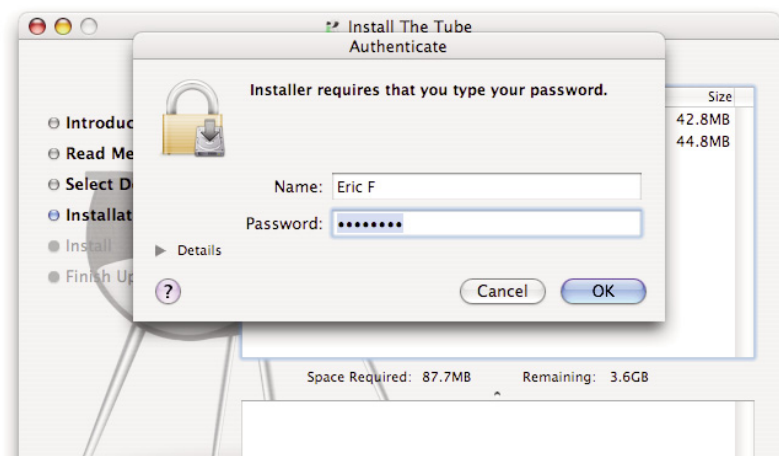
Install The Tube

Authenticate

Installer requires that you type your password.

Name: Eric F

Password: ••••••••

Details

?

Cancel

OK

Introduc

Read Me

Select D

Installat

Install

Finish Up

Size

42.8MB

44.8MB

Space Required: 87.7MB

Remaining: 3.6GB